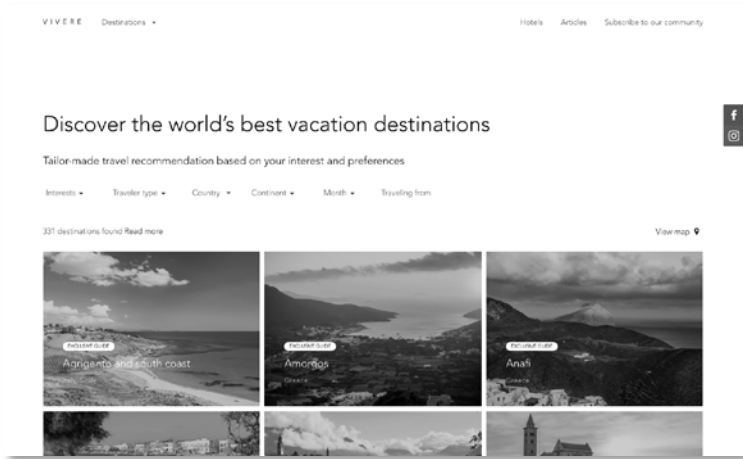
VIVERE Destinations ▾

Hotels Articles Subscribe to our community

Discover the world's best vacation destinations

Tailor-made travel recommendation based on your interest and preferences

Interests ▾ Traveler type ▾ Country ▾ Continent ▾ Month ▾ Traveling from

331 destinations found Read more

View map

EXCLUSIVE GUIDE
Agrigento and south coast
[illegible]

EXCLUSIVE GUIDE
Amorgos
Greece

EXCLUSIVE GUIDE
Anafi
Greece